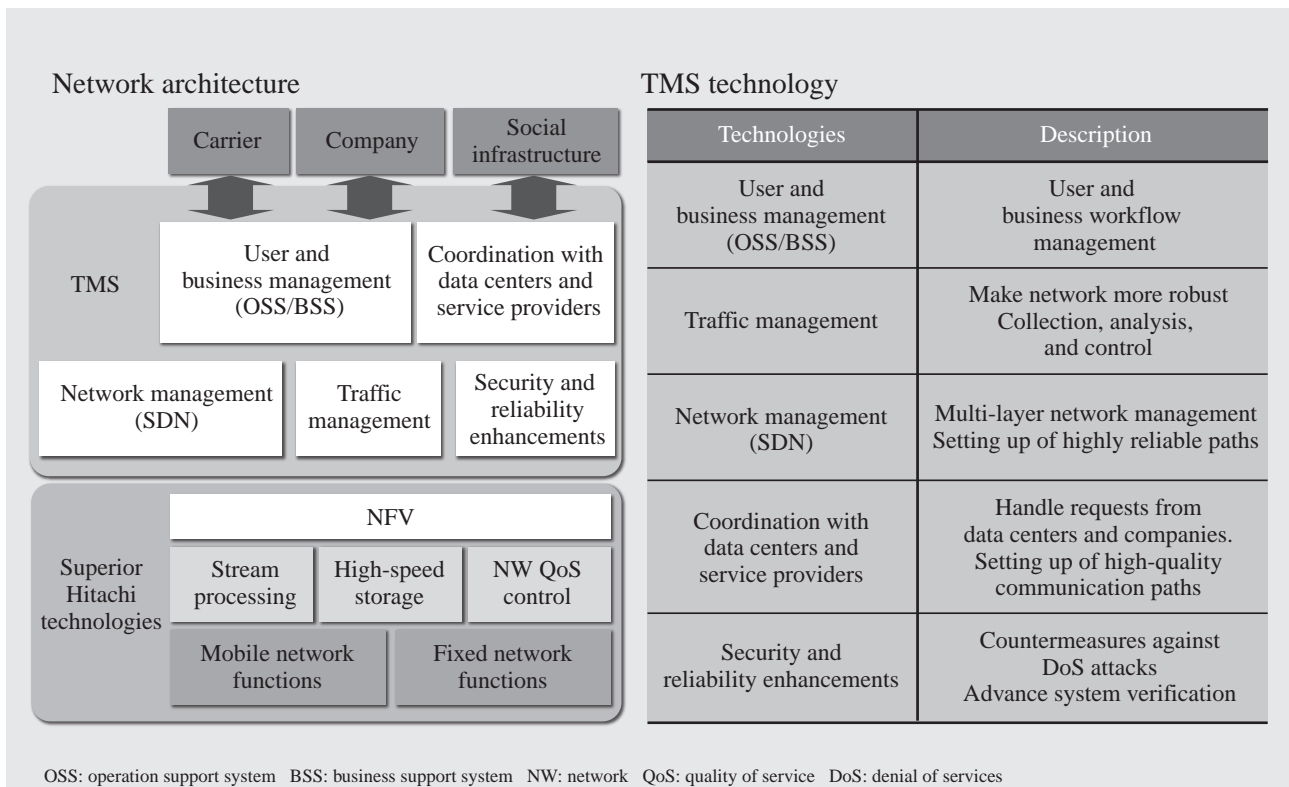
Network architecture

Carrier
Company
Social infrastructure

TMS
User and business management (OSS/BSS)
Coordination with data centers and service providers
Network management (SDN)
Traffic management
Security and reliability enhancements

Superior Hitachi technologies
NFV
Stream processing
High-speed storage
NW QoS control
Mobile network functions
Fixed network functions

TMS technology

| Technologies | Description |
|---|---|
| User and business management (OSS/BSS) | User and business workflow management |
| Traffic management | Make network more robust Collection, analysis, and control |
| Network management (SDN) | Multi-layer network management Setting up of highly reliable paths |
| Coordination with data centers and service providers | Handle requests from data centers and companies. Setting up of high-quality communication paths |
| Security and reliability enhancements | Countermeasures against DoS attacks Advance system verification |

OSS: operation support system BSS: business support system NW: network QoS: quality of service DoS: denial of services